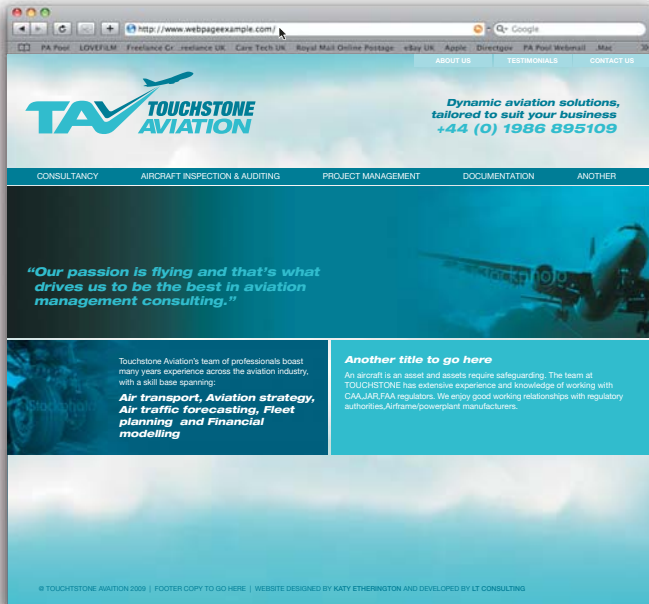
http://www.webpageexample.com/

Google

PA Pool LOVEFILM Freelance Gr...reelance UK Care Tech UK Royal Mail Online Postage eBay UK Apple Directgov PA Pool Webmail .Mac

ABOUT US TESTIMONIALS CONTACT US

TAV TOUCHSTONE AVIATION

Dynamic aviation solutions, tailored to suit your business
+44 (0) 1986 895109

CONSULTANCY AIRCRAFT INSPECTION & AUDITING PROJECT MANAGEMENT DOCUMENTATION ANOTHER

“Our passion is flying and that’s what drives us to be the best in aviation management consulting.”

Touchstone Aviation’s team of professionals boast many years experience across the aviation industry, with a skill base spanning:

Air transport, Aviation strategy, Air traffic forecasting, Fleet planning and Financial modelling

Another title to go here

An aircraft is an asset and assets require safeguarding. The team at TOUCHSTONE has extensive experience and knowledge of working with CAA,JAR,FAA regulators. We enjoy good working relationships with regulatory authorities,Airframe/powerplant manufacturers.

© TOUCHSTONE AVAITION 2009 | FOOTER COPY TO GO HERE | WEBSITE DESIGNED BY KATY ETHERINGTON AND DEVELOPED BY LT CONSULTING